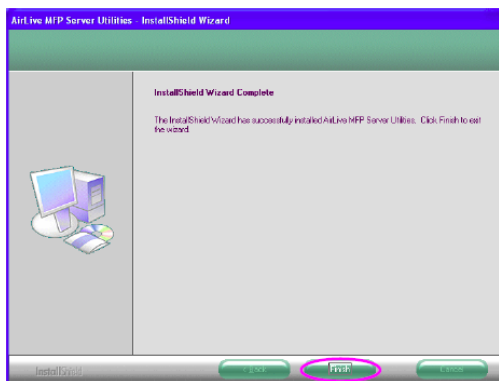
AirLive MFP Server Utilities - InstallShield Wizard

InstallShield Wizard Complete

The InstallShield Wizard has successfully installed AirLive MFP Server Utilities. Click Finish to exit the wizard.

InstallShield

< Back

Finish

Cancel